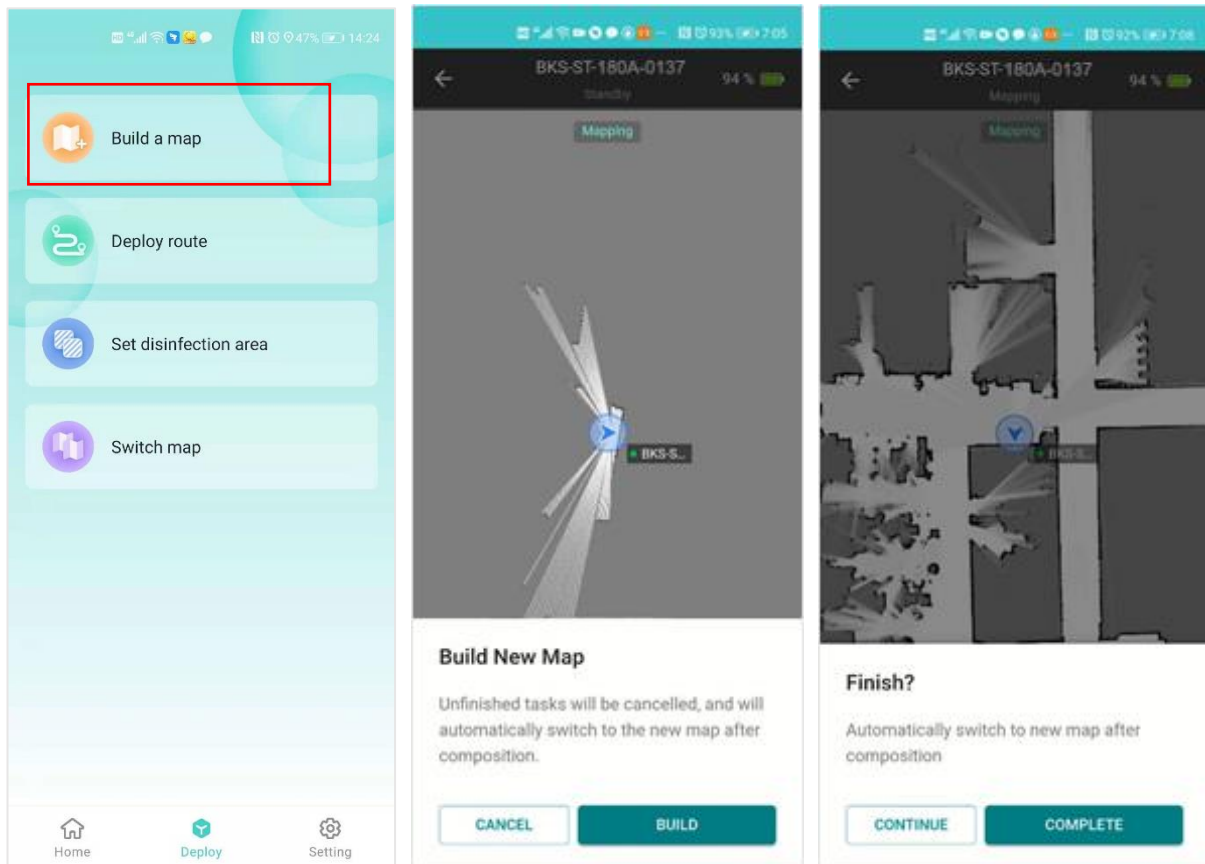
47% 14:24

Build a map

Deploy route

Set disinfection area

Switch map

Home
Deploy
Setting

93% 7:05

BKS-ST-180A-0137
Standby
94 %

Mapping

BKS-S...

Build New Map

Unfinished tasks will be cancelled, and will automatically switch to the new map after composition.

CANCEL
BUILD

92% 7:08

BKS-ST-180A-0137
Mapping
94 %

Mapping

BKS-S...

Finish?

Automatically switch to new map after composition

CONTINUE
COMPLETE